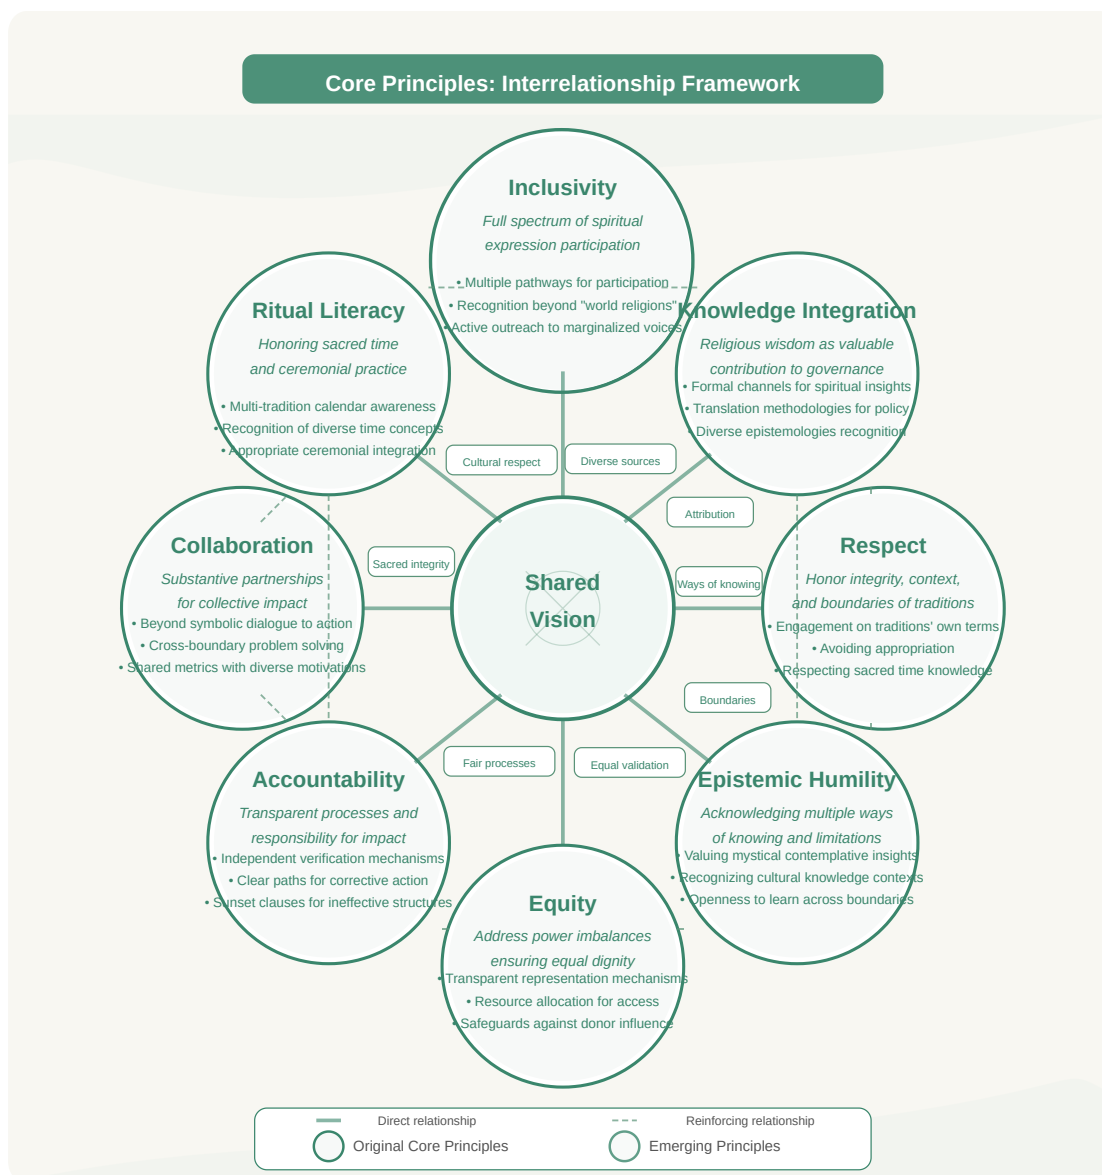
Core Principles: Interrelationship Framework

Inclusivity
Full spectrum of spiritual expression participation
• Multiple pathways for participation
• Recognition beyond "world religions"
• Active outreach to marginalized voices

Ritual Literacy
Honoring sacred time and ceremonial practice
• Multi-tradition calendar awareness
• Recognition of diverse time concepts
• Appropriate ceremonial integration

Knowledge Integration
Religious wisdom as valuable contribution to governance
• Formal channels for spiritual insights
• Translation methodologies for policy
• Diverse epistemologies recognition

Cultural respect

Diverse sources

Attribution

Collaboration
Substantive partnerships for collective impact
• Beyond symbolic dialogue to action
• Cross-boundary problem solving
• Shared metrics with diverse motivations

Sacred integrity

Shared Vision

Ways of knowing

Respect
Honor integrity, context, and boundaries of traditions
• Engagement on traditions' own terms
• Avoiding appropriation
• Respecting sacred time knowledge

Boundaries

Fair processes

Equal validation

Accountability
Transparent processes and responsibility for impact
• Independent verification mechanisms
• Clear paths for corrective action
• Sunset clauses for ineffective structures

Epistemic Humility
Acknowledging multiple ways of knowing and limitations
• Valuing mystical contemplative insights
• Recognizing cultural knowledge contexts
• Openness to learn across boundaries

Equity
Address power imbalances ensuring equal dignity
• Transparent representation mechanisms
• Resource allocation for access
• Safeguards against donor influence

Direct relationship
Reinforcing relationship
Original Core Principles
Emerging Principles